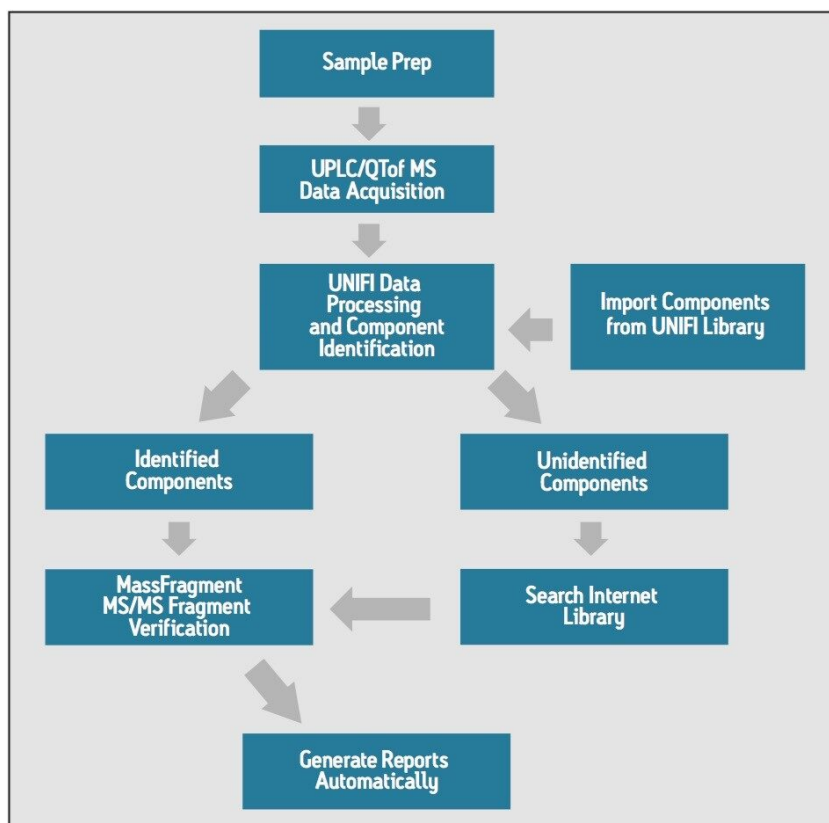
Sample Prep

UPLC/QTof MS Data Acquisition

UNIFI Data Processing and Component Identification

Import Components from UNIFI Library

Identified Components

Unidentified Components

MassFragment MS/MS Fragment Verification

Search Internet Library

Generate Reports Automatically